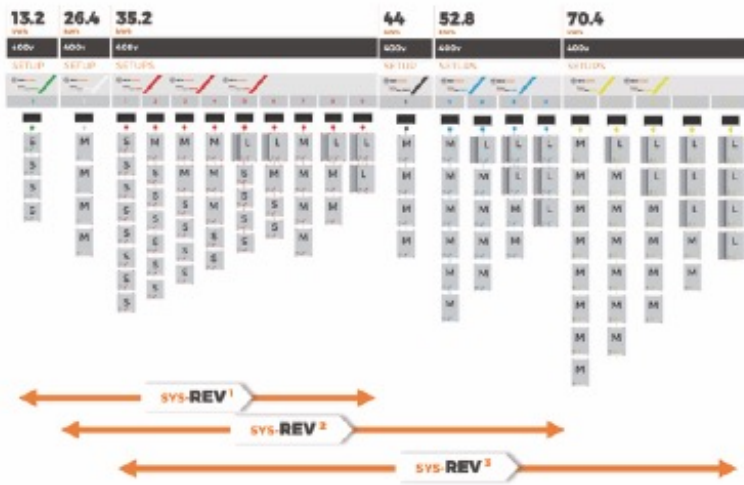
13.2 kWh 400v SETUP

26.4 kWh 400v SETUP

35.2 kWh 400v SETUPS

44 kWh 400v SETUP

52.8 kWh 400v SETUPS

70.4 kWh 400v SETUPS

1 2 3 4 5 6 7 8 9

S S S S

M M M M

S S S S S S S S

M S S S S S S S

M M S S S S

M M M S S S

L S S S S

L M M S S

M M M M M

L M M M

L L L

M M M M

M M M M M M M M

L M M M M M

L L M M

L L L L

M M M M M M M M M

L M M M M M M

L L L M M M

L L L L M

L L L L

SYS-REV 1

SYS-REV 2

SYS-REV 3